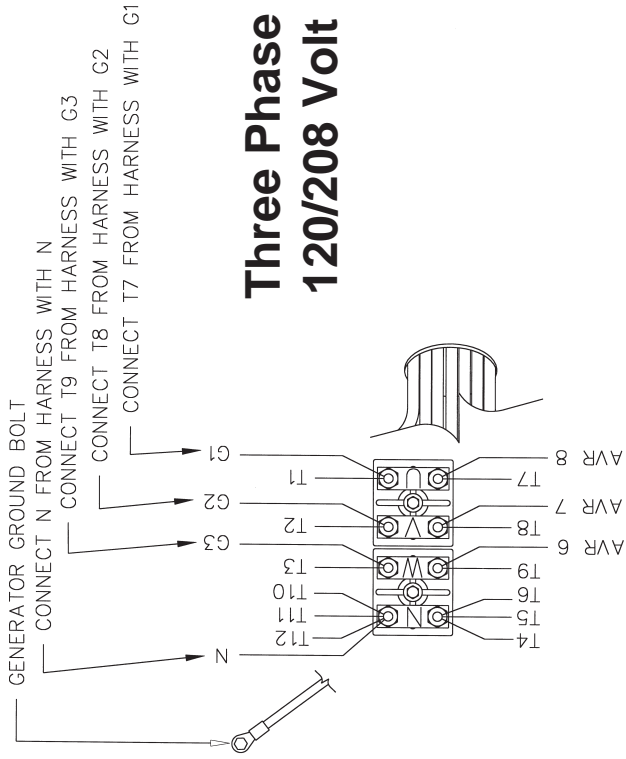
Three Phase
120/208 Volt

GENERATOR GROUND BOLT
CONNECT N FROM HARNESS WITH N
CONNECT T9 FROM HARNESS WITH G3
CONNECT T8 FROM HARNESS WITH G2
CONNECT T7 FROM HARNESS WITH G1

G1
T1
G2
T2
G3
T3
T10
T11
T12
N

AVR 8
T7
AVR 7
T8
AVR 6
T9
T6
T5
T4

U
V
W
N